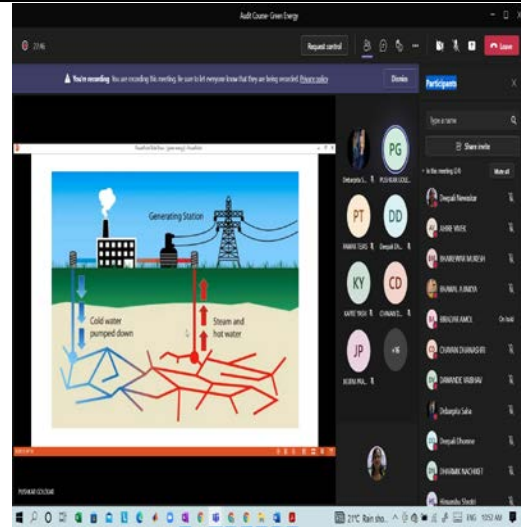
Audit Course- Green Energy

21:46

Request control

Leave

You're recording You are recording this meeting. Be sure to let everyone know that they are being recorded. Privacy policy

Dismiss

Participants

Type a name

Share invite

In this meeting (24)

Mute all

Generating Station

Cold water pumped down

Steam and hot water

PG

PT

DD

KY

CD

JP

+6

Debarpita S...

PUSHKAR GOLE...

PAWAR TEJAS

Deepali Dh...

KAPSE YASH

CHAVAN D...

JOGINI PRA...

Deepali Nimsakar

AHIRE VIVEK

BHARDWAJ MUKESH

BHAVAL A JINKYA

BIRADAR AMOL

On hold

CHAVAN DHANASHRI

DAWANDE VAIBHAV

Debarpita Saha

Deepali Dhomse

DHAMAK NACHIKET

Himanshu Shedri

PUSHKAR GOLEGAO

21°C Rain sho...

ENG

10:53 AM